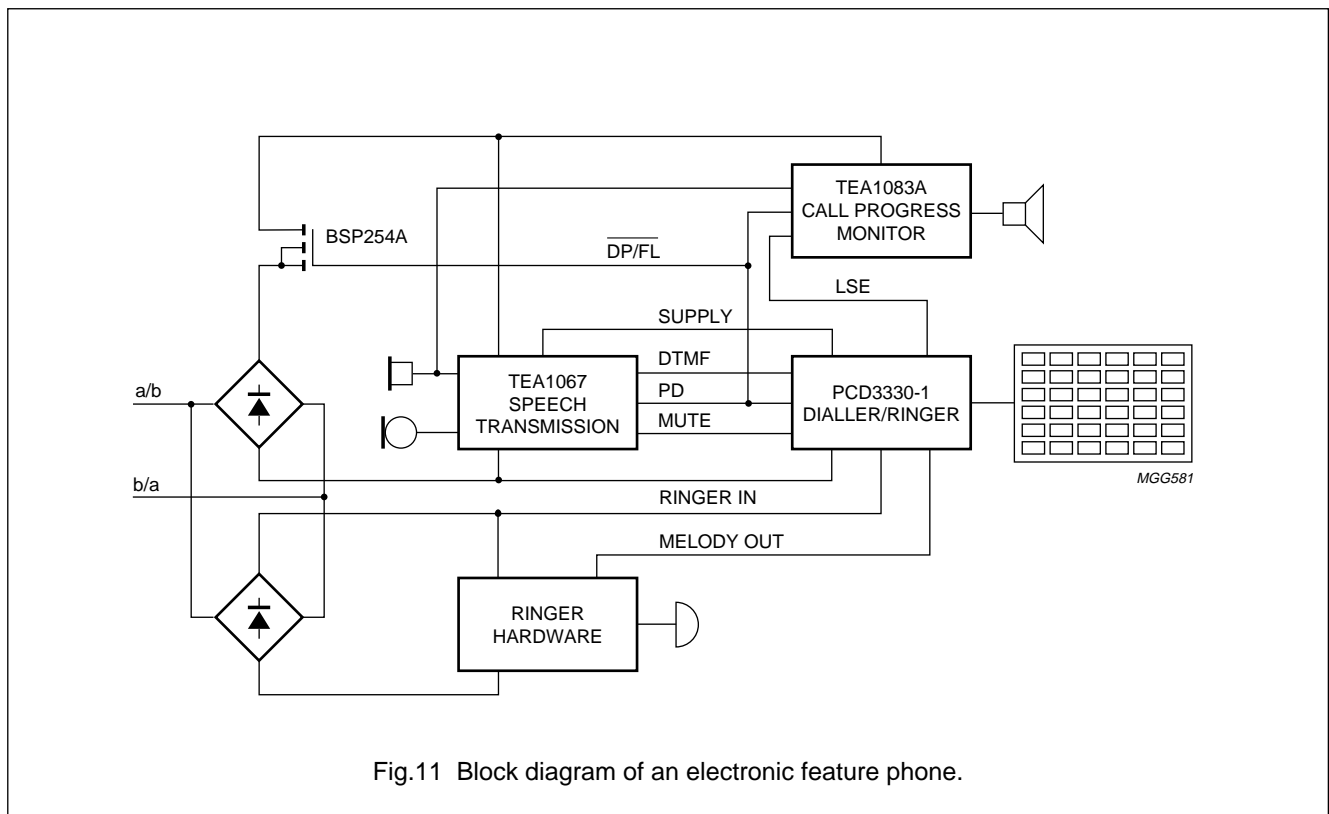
TEA1083A CALL PROGRESS MONITOR

BSP254A

$\overline{DP/FL}$

LSE

SUPPLY

DTMF

PD

MUTE

TEA1067 SPEECH TRANSMISSION

PCD3330-1 DIALLER/RINGER

a/b

b/a

RINGER IN

MELODY OUT

RINGER HARDWARE

MGG581

Fig.11 Block diagram of an electronic feature phone.